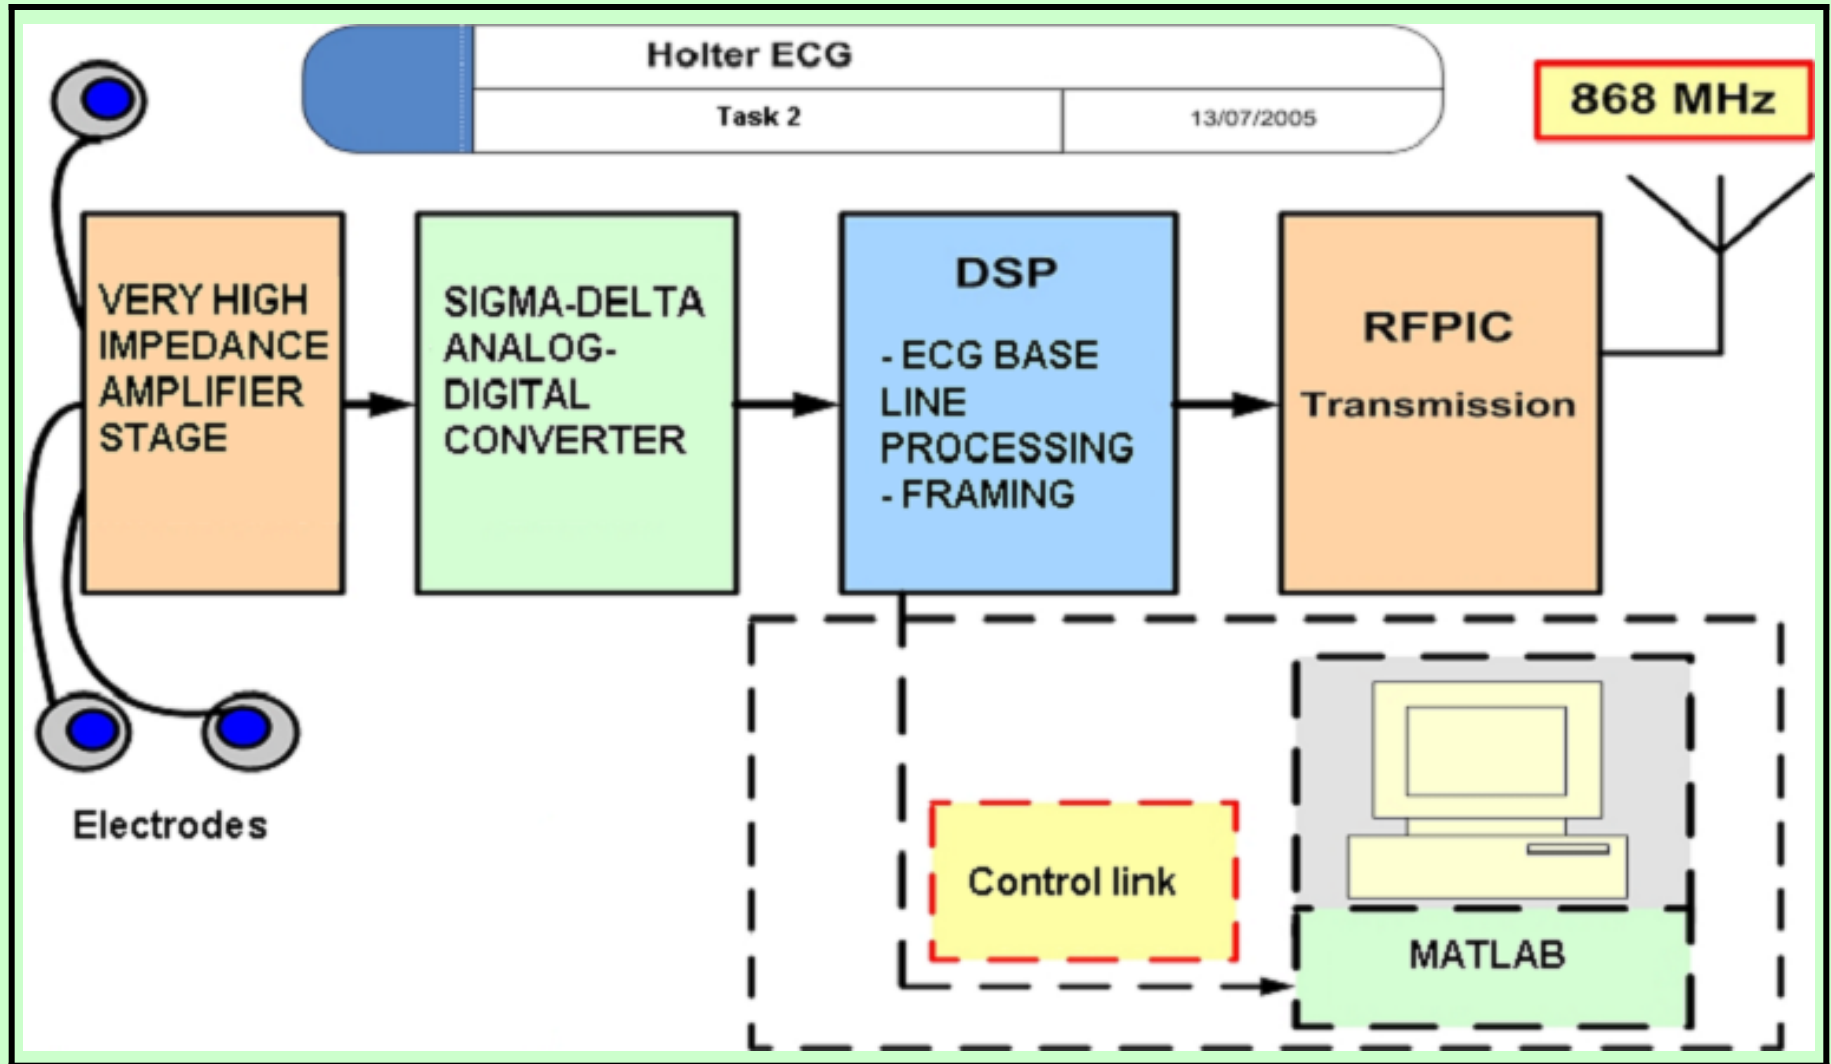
Holter ECG

Task 2

13/07/2005

868 MHz

VERY HIGH IMPEDANCE AMPLIFIER STAGE

SIGMA-DELTA ANALOG-DIGITAL CONVERTER

DSP

- ECG BASE LINE PROCESSING
- FRAMING

RFPIC

Transmission

Electrodes

Control link

MATLAB